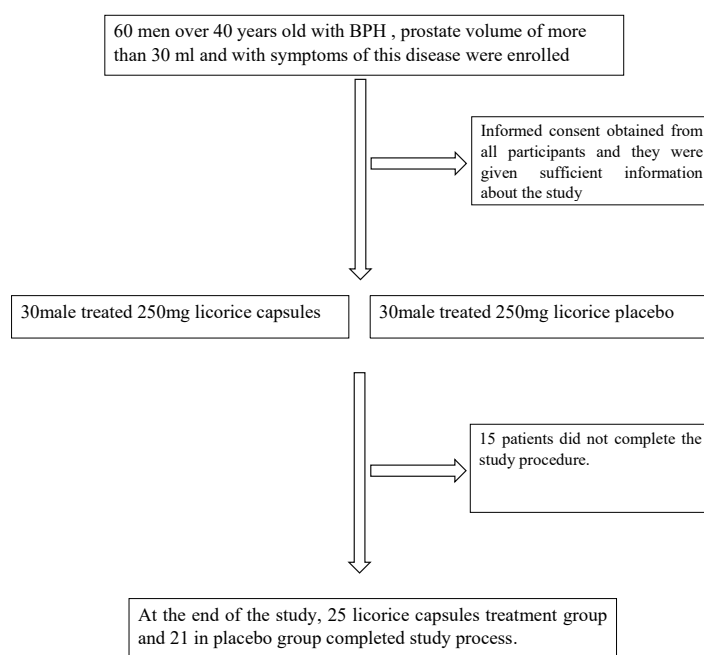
60 men over 40 years old with BPH , prostate volume of more than 30 ml and with symptoms of this disease were enrolled

Informed consent obtained from all participants and they were given sufficient information about the study

30male treated 250mg licorice capsules

30male treated 250mg licorice placebo

15 patients did not complete the study procedure.

At the end of the study, 25 licorice capsules treatment group and 21 in placebo group completed study process.